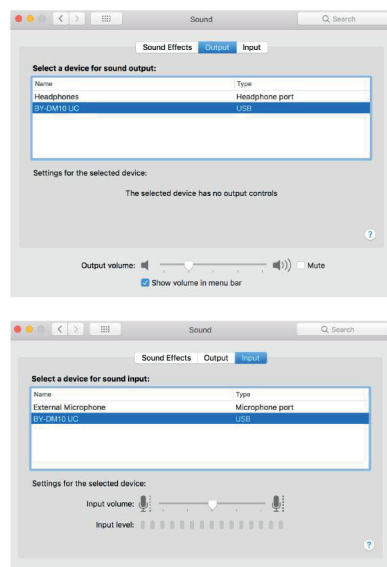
Sound

Search

Sound Effects Output Input

Select a device for sound output:

| Name | Type |
|---|---|
| Headphones | Headphone port |
| BY-DM10 UC | USB |

Settings for the selected device:

The selected device has no output controls

?

Output volume:

Mute

Show volume in menu bar

Sound

Search

Sound Effects Output Input

Select a device for sound input:

| Name | Type |
|---|---|
| External Microphone | Microphone port |
| BY-DM10 UC | USB |

Settings for the selected device:

Input volume:

Input level:

?